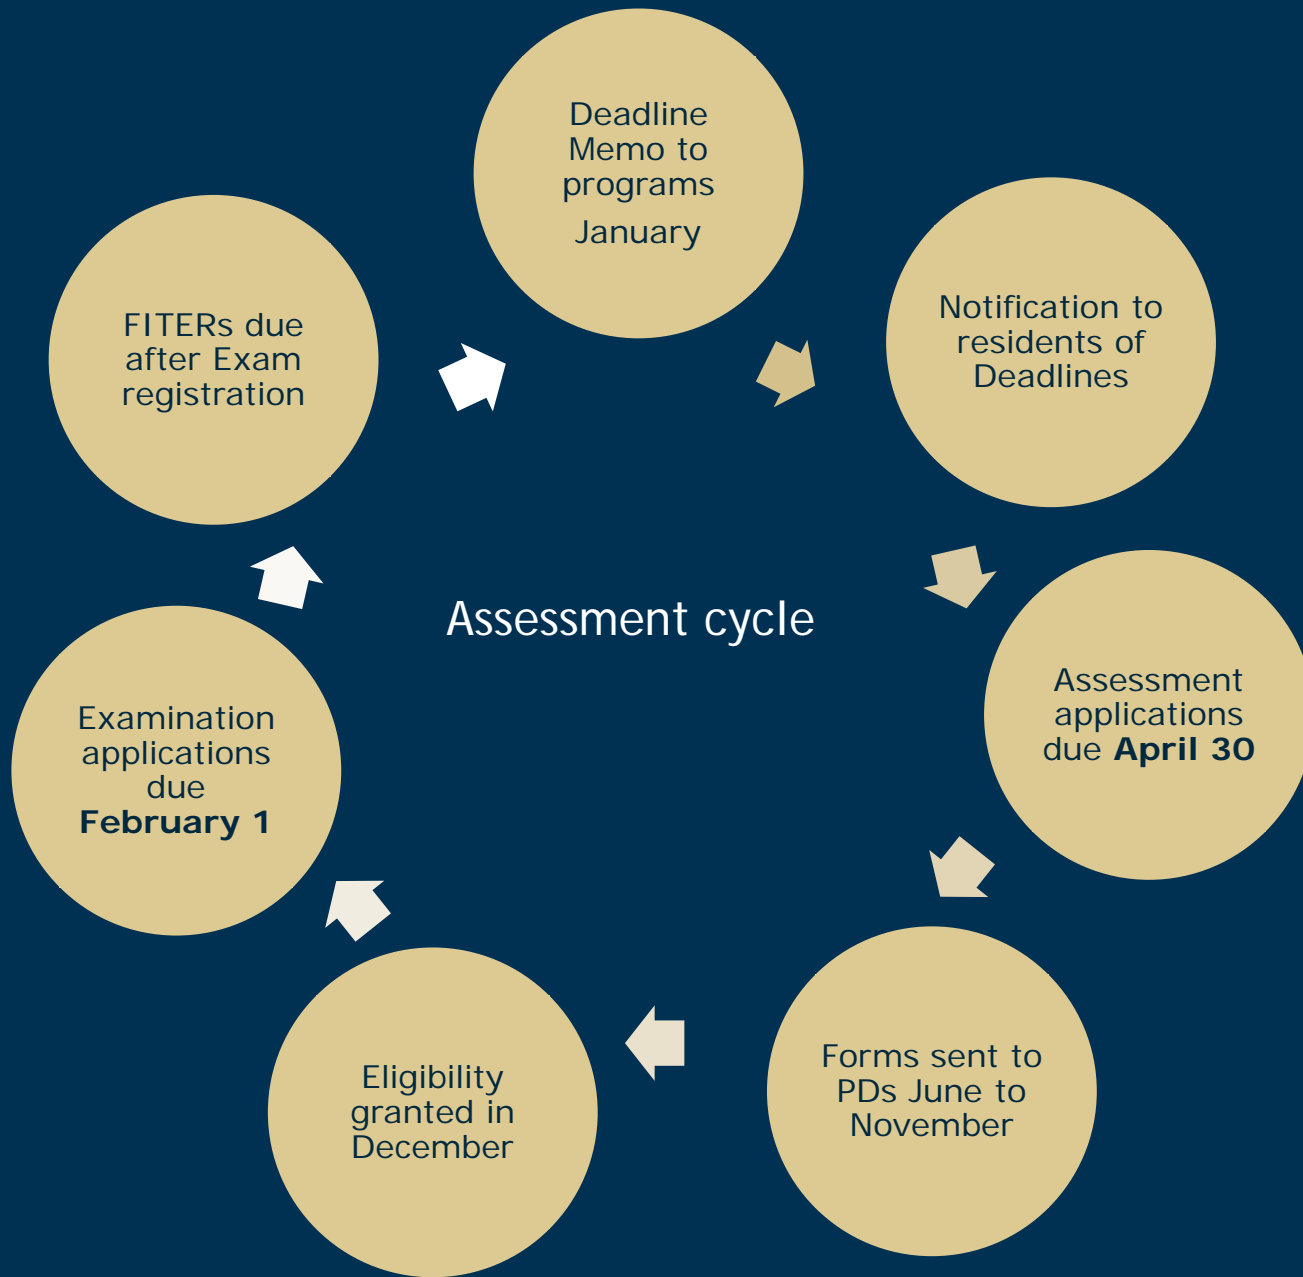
Deadline Memo to programs
January

Notification to residents of Deadlines

Assessment applications due **April 30**

Forms sent to PDs June to November

Eligibility granted in December

Examination applications due **February 1**

FITERs due after Exam registration

Assessment cycle